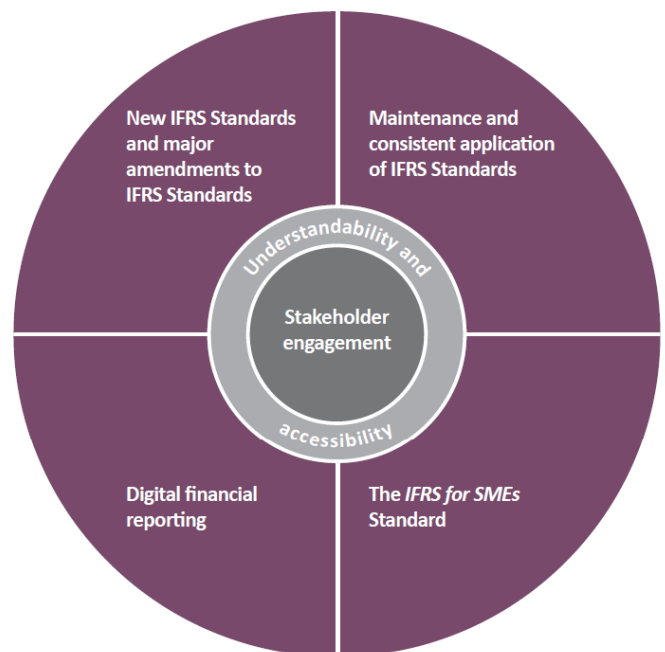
New IFRS Standards and major amendments to IFRS Standards

Maintenance and consistent application of IFRS Standards

Understandability and accessibility

Stakeholder engagement

Digital financial reporting

The IFRS for SMEs Standard